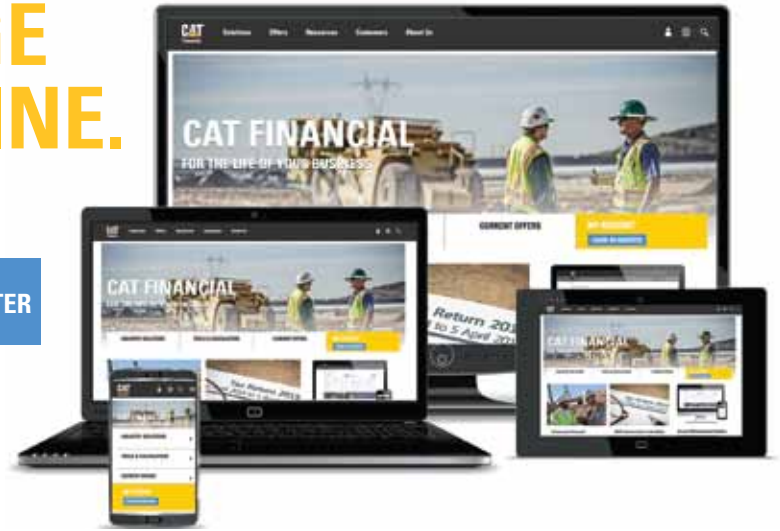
GE
INE.

TER

CAT
Solutions Offers Resources Customers About Us

CAT FINANCIAL
FOR THE LIFE OF YOUR BUSINESS

CURRENT OFFERS
MY ACCOUNT
SIGN IN/REGISTER

Return 201
to 5 April 201

CAT FINANCIAL

CAT FINANCIAL

CAT